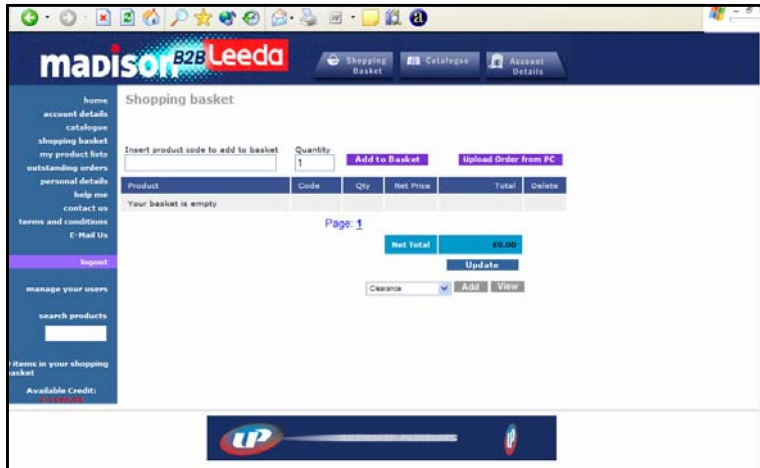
madison B2B Leeda

Shopping Basket

Catalogue

Account Details

home
account details
catalogue
shopping basket
my product lists
outstanding orders
personal details
help me
contact us
terms and conditions
E-Mail Us

logout

manage your users

search products

items in your shopping basket

Available Credit:
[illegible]

Shopping basket

Insert product code to add to basket

Quantity
1

Add to Basket

Upload Order from PC

| Product | Code | Qty | Net Price | Total | Delete |
|---|---|---|---|---|---|
| Your basket is empty | | | | | |

Page: 1

Net Total £0.00

Update

Clearance

Add

View